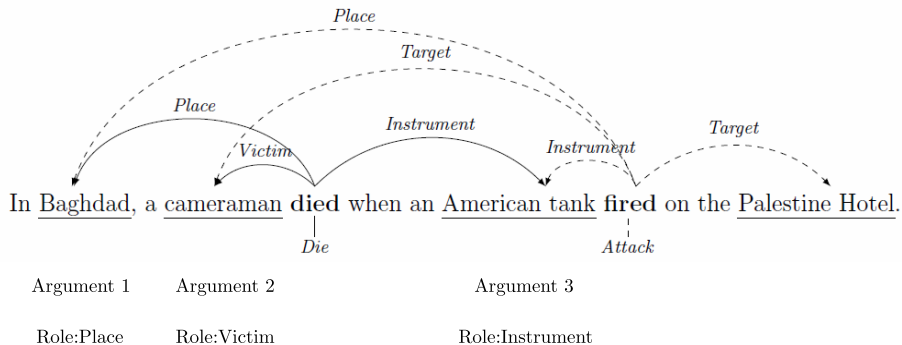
Place

Target

Place

Instrument

Target

Victim

Instrument

In Baghdad, a cameraman **died** when an American tank **fired** on the Palestine Hotel.

Die

Attack

Argument 1

Argument 2

Argument 3

Role:Place

Role:Victim

Role:Instrument